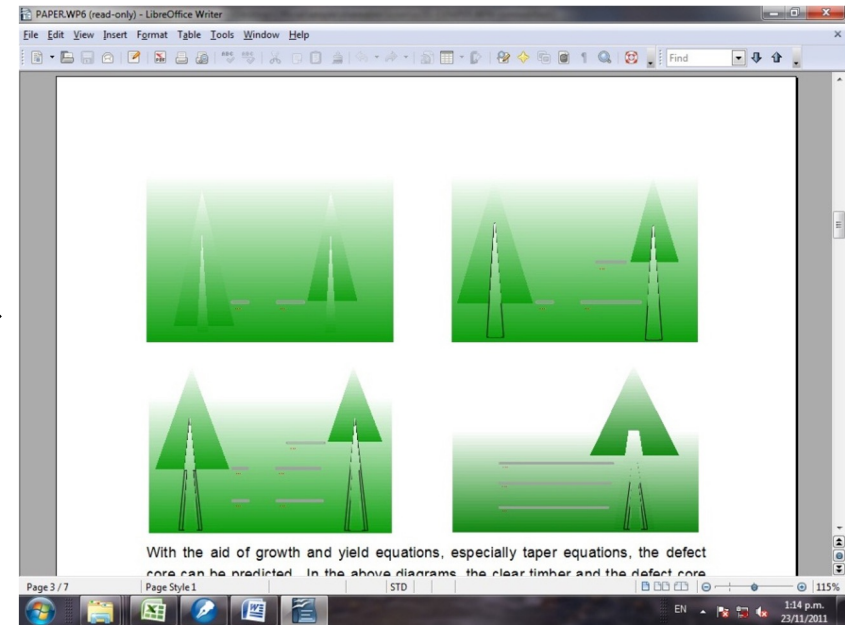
PAPER.WP6 (read-only) - LibreOffice Writer

File Edit View Insert Format Table Tools Window Help

Find

With the aid of growth and yield equations, especially taper equations, the defect core can be predicted. In the above diagrams, the clear timber and the defect core

Page 3 / 7 | Page Style 1 | STD | 115%

EN | 1:14 p.m. 23/11/2011